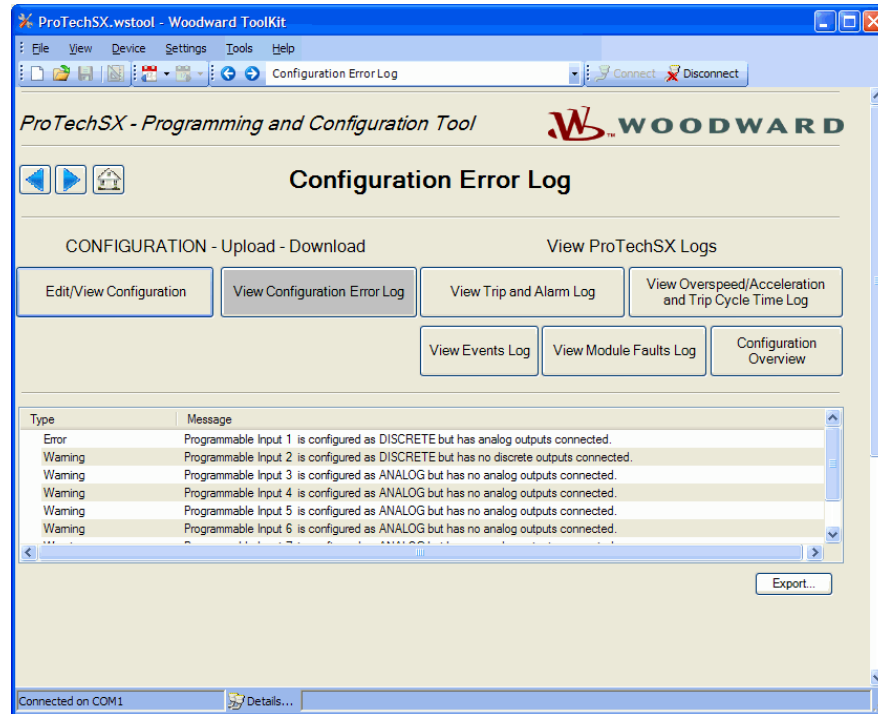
ProTechSX.wstool - Woodward ToolKit

File View Device Settings Tools Help

Configuration Error Log

Connect Disconnect

ProTechSX - Programming and Configuration Tool

WOODWARD

Configuration Error Log

CONFIGURATION - Upload - Download

View ProTechSX Logs

Edit/View Configuration

View Configuration Error Log

View Trip and Alarm Log

View Overspeed/Acceleration and Trip Cycle Time Log

View Events Log

View Module Faults Log

Configuration Overview

| Type | Message |
|---|---|
| Error | Programmable Input 1 is configured as DISCRETE but has analog outputs connected. |
| Warning | Programmable Input 2 is configured as DISCRETE but has no discrete outputs connected. |
| Warning | Programmable Input 3 is configured as ANALOG but has no analog outputs connected. |
| Warning | Programmable Input 4 is configured as ANALOG but has no analog outputs connected. |
| Warning | Programmable Input 5 is configured as ANALOG but has no analog outputs connected. |
| Warning | Programmable Input 6 is configured as ANALOG but has no analog outputs connected. |
| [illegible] | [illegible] |

Export...

Connected on COM1

Details...